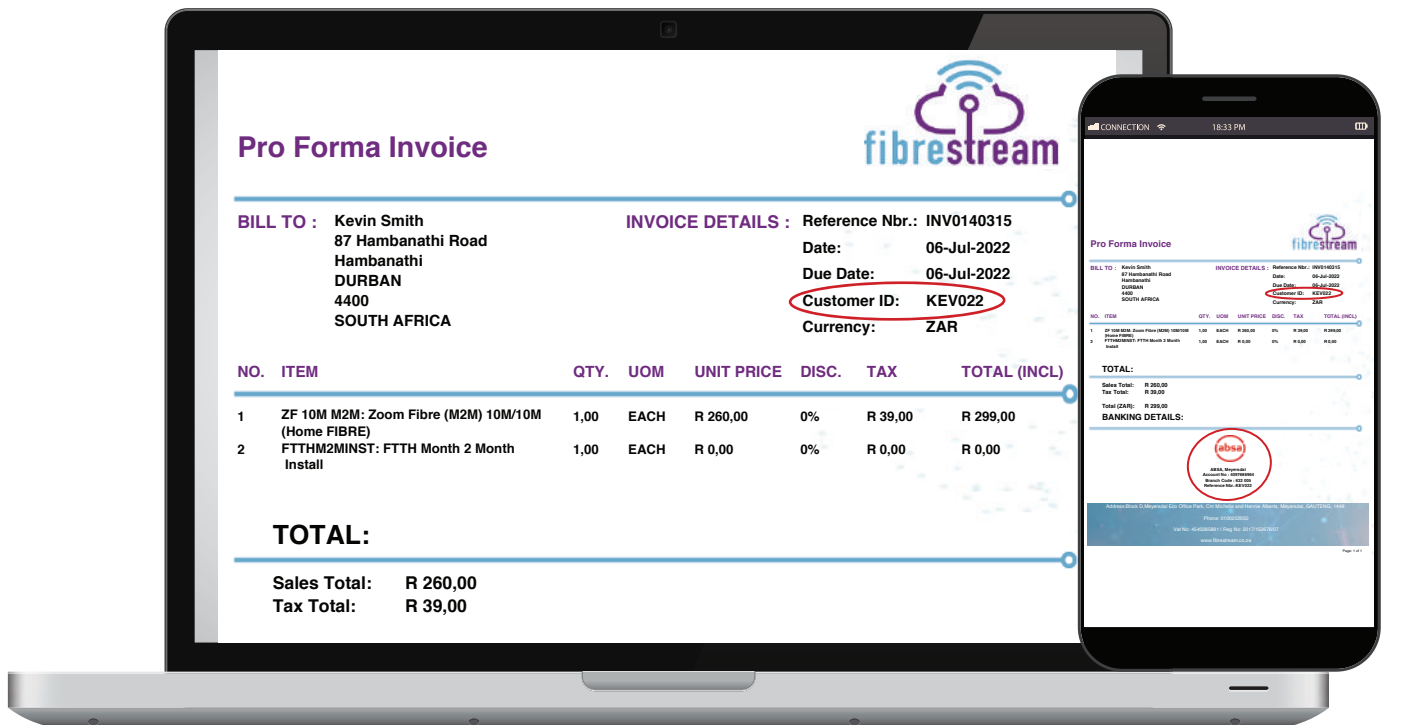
Pro Forma Invoice

fibrestream

BILL TO : Kevin Smith
87 Hambanathi Road
Hambanathi
DURBAN
4400
SOUTH AFRICA

INVOICE DETAILS : Reference Nbr.: INV0140315
Date: 06-Jul-2022
Due Date: 06-Jul-2022
Customer ID: KEV022
Currency: ZAR

| NO. | ITEM | QTY. | UOM | UNIT PRICE | DISC. | TAX | TOTAL (INCL) |
|---|---|---|---|---|---|---|---|
| 1 | ZF 10M M2M: Zoom Fibre (M2M) 10M/10M (Home FIBRE) | 1,00 | EACH | R 260,00 | 0% | R 39,00 | R 299,00 |
| 2 | FTTHM2MINST: FTTH Month 2 Month Install | 1,00 | EACH | R 0,00 | 0% | R 0,00 | R 0,00 |

TOTAL:

Sales Total: R 260,00
Tax Total: R 39,00

CONNECTION 18:33 PM

Pro Forma Invoice

fibrestream

BILL TO : Kevin Smith
87 Hambanathi Road
Hambanathi
DURBAN
4400
SOUTH AFRICA

INVOICE DETAILS : Reference Nbr.: INV0140315
Date: 06-Jul-2022
Due Date: 06-Jul-2022
Customer ID: KEV022
Currency: ZAR

| NO. | ITEM | QTY. | UOM | UNIT PRICE | DISC. | TAX | TOTAL (INCL) |
|---|---|---|---|---|---|---|---|
| 1 | ZF 10M M2M: Zoom Fibre (M2M) 10M/10M (Home FIBRE) | 1,00 | EACH | R 260,00 | 0% | R 39,00 | R 299,00 |
| 2 | FTTHM2MINST: FTTH Month 2 Month Install | 1,00 | EACH | R 0,00 | 0% | R 0,00 | R 0,00 |

TOTAL:

Sales Total: R 260,00
Tax Total: R 39,00

Total (ZAR): R 299,00

BANKING DETAILS:

absa

ABSA, Meyersdal
Account No.: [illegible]
Branch Code: 632 005
Reference No.: KEV022

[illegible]

Page 1 of 1